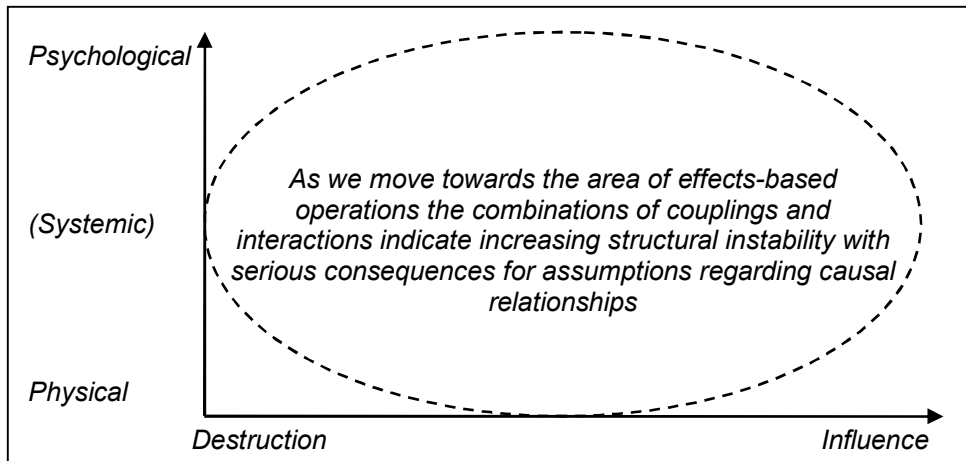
Psychological

(Systemic)

Physical

As we move towards the area of effects-based operations the combinations of couplings and interactions indicate increasing structural instability with serious consequences for assumptions regarding causal relationships

Destruction

Influence